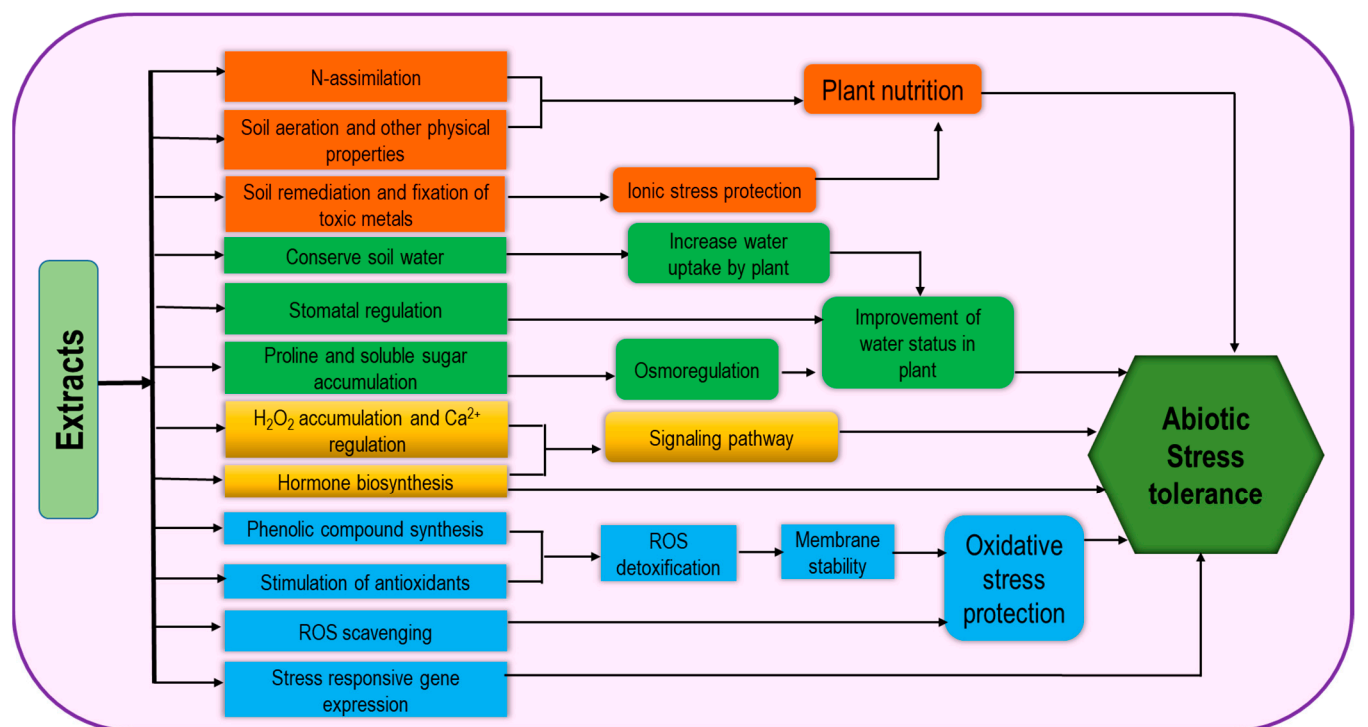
Extracts

N-assimilation

Soil aeration and other physical properties

Soil remediation and fixation of toxic metals

Conserve soil water

Stomatal regulation

Proline and soluble sugar accumulation

$H_2O_2$ accumulation and $Ca^{2+}$ regulation

Hormone biosynthesis

Phenolic compound synthesis

Stimulation of antioxidants

ROS scavenging

Stress responsive gene expression

Plant nutrition

Ionic stress protection

Increase water uptake by plant

Improvement of water status in plant

Osmoregulation

Signaling pathway

ROS detoxification

Membrane stability

Oxidative stress protection

Abiotic Stress tolerance